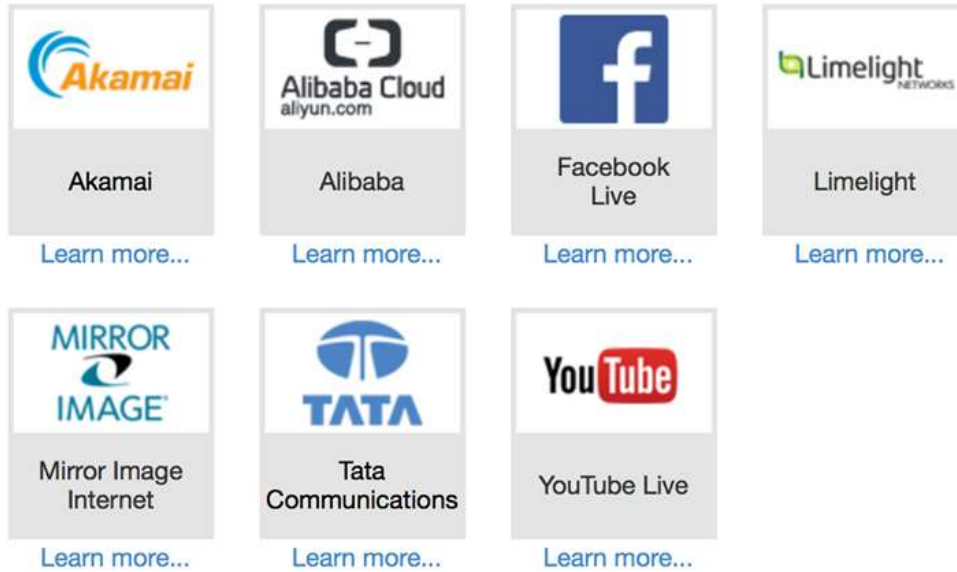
Akamai

Akamai

Learn more...

Alibaba Cloud
aliyun.com

Alibaba

Learn more...

f

Facebook Live

Learn more...

Limelight NETWORKS

Limelight

Learn more...

MIRROR IMAGE

Mirror Image Internet

Learn more...

TATA

Tata Communications

Learn more...

YouTube

YouTube Live

Learn more...